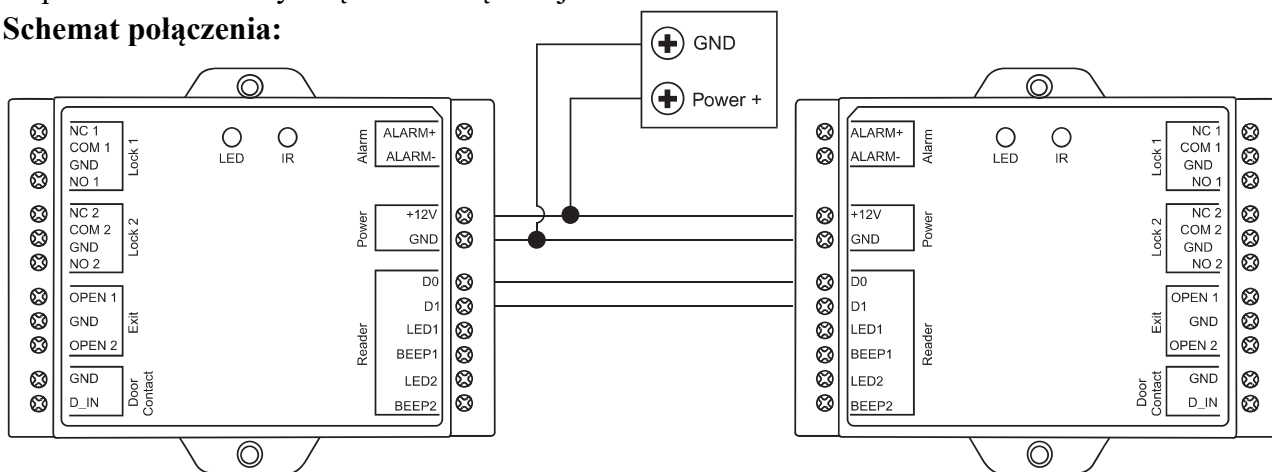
Schemat połączenia:

GND
Power +

NC 1
COM 1
GND
NO 1
Lock 1
NC 2
COM 2
GND
NO 2
Lock 2
OPEN 1
GND
OPEN 2
Exit
GND
D_IN
Door Contact
LED
IR
Alarm
ALARM+
ALARM-
Power
+12V
GND
Reader
D0
D1
LED1
BEEP1
LED2
BEEP2

ALARM+
ALARM-
Alarm
LED
IR
+12V
GND
Power
D0
D1
LED1
BEEP1
LED2
BEEP2
Reader
NC 1
COM 1
GND
NO 1
Lock 1
NC 2
COM 2
GND
NO 2
Lock 2
OPEN 1
GND
OPEN 2
Exit
GND
D_IN
Door Contact